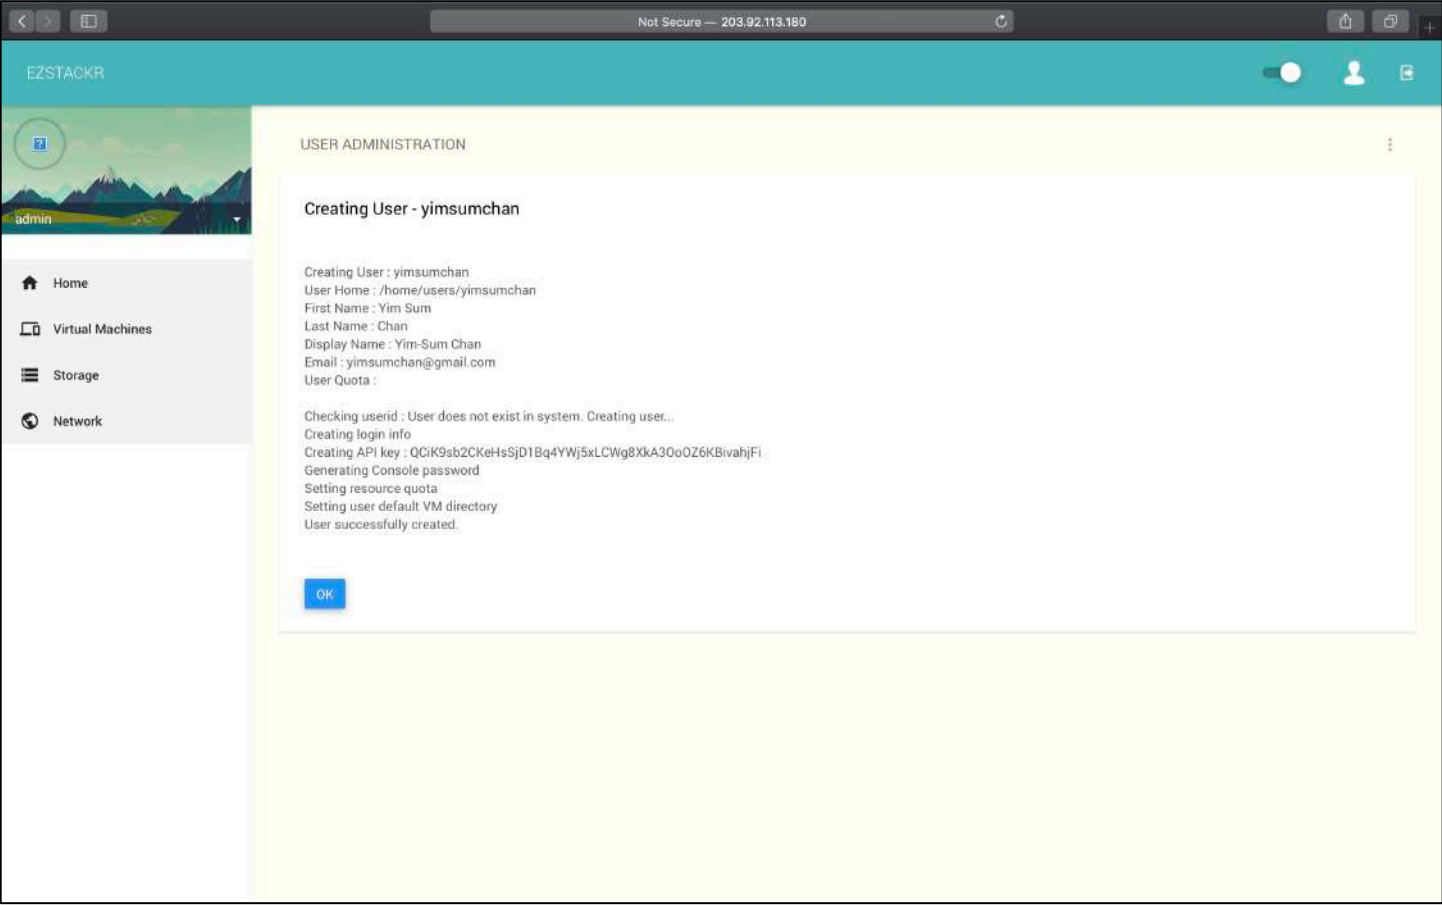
Not Secure — 203.92.113.180

EZSTACKR

admin

Home

Virtual Machines

Storage

Network

USER ADMINISTRATION

Creating User - yimsumchan

Creating User : yimsumchan
User Home : /home/users/yimsumchan
First Name : Yim Sum
Last Name : Chan
Display Name : Yim-Sum Chan
Email : yimsumchan@gmail.com
User Quota :

Checking userid : User does not exist in system. Creating user...
Creating login info
Creating API key : QCiK9sb2CKeHsSjD1Bq4YWj5xLCWg8XkA3OoOZ6KBivahjFi
Generating Console password
Setting resource quota
Setting user default VM directory
User successfully created.

OK